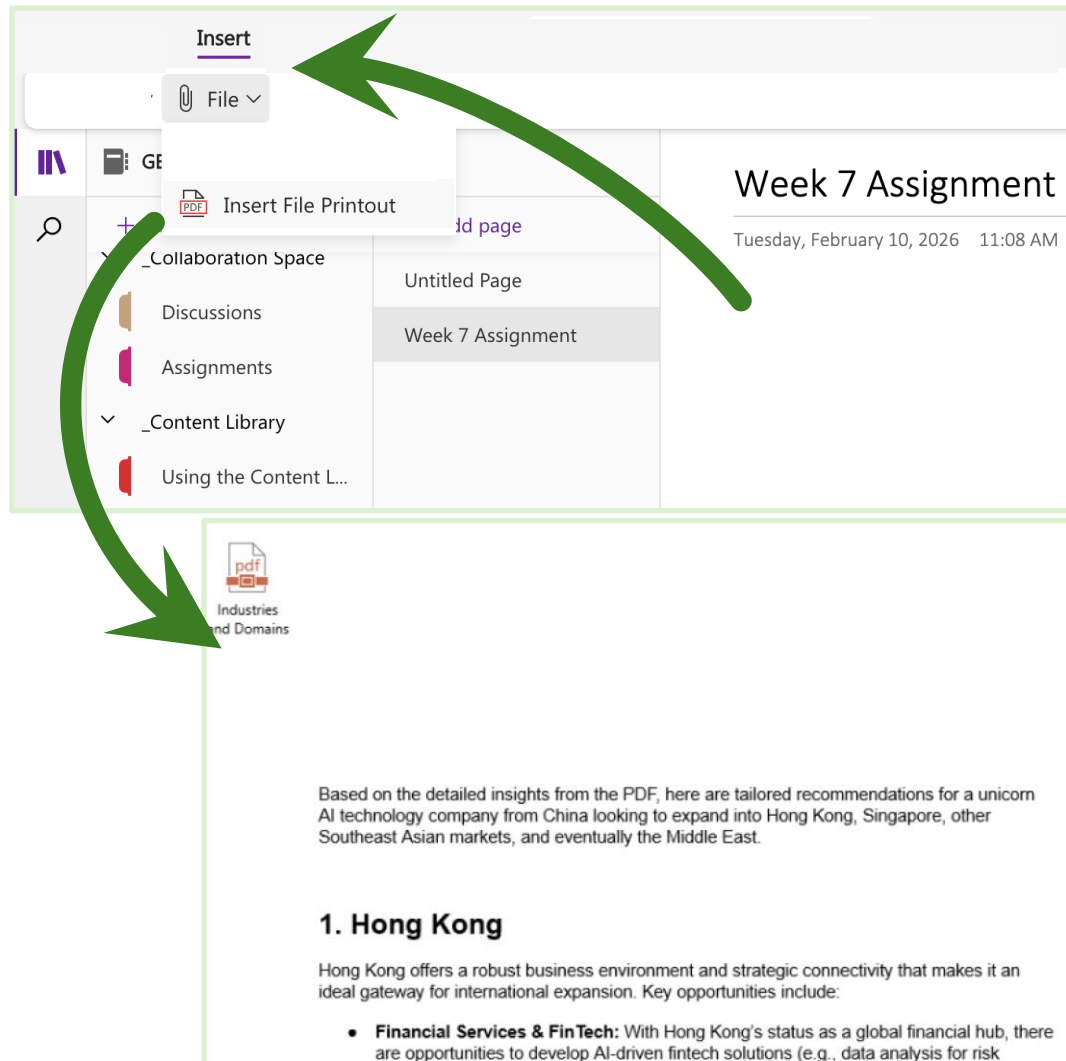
Insert

File

GE

Insert File Printout

+ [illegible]dd page

_Collaboration Space

Discussions

Assignments

_Content Library

Using the Content L...

Untitled Page

Week 7 Assignment

Week 7 Assignment

Tuesday, February 10, 2026 11:08 AM

pdf

Industries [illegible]nd Domains

Based on the detailed insights from the PDF, here are tailored recommendations for a unicorn AI technology company from China looking to expand into Hong Kong, Singapore, other Southeast Asian markets, and eventually the Middle East.

1. Hong Kong

Hong Kong offers a robust business environment and strategic connectivity that makes it an ideal gateway for international expansion. Key opportunities include:

• **Financial Services & FinTech:** With Hong Kong's status as a global financial hub, there are opportunities to develop AI-driven fintech solutions (e.g., data analysis for risk